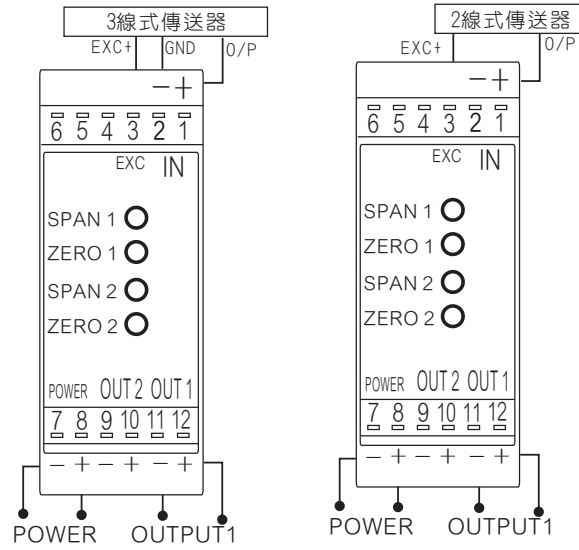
3線式傳送器
EXC+ GND 0/P
− +
6 5 4 3 2 1
EXC IN
SPAN 1
ZERO 1
SPAN 2
ZERO 2
POWER OUT 2 OUT 1
7 8 9 10 11 12
− + − + − +
POWER OUTPUT1

2線式傳送器
EXC+ 0/P
− +
6 5 4 3 2 1
EXC IN
SPAN 1
ZERO 1
SPAN 2
ZERO 2
POWER OUT 2 OUT 1
7 8 9 10 11 12
− + − + − +
POWER OUTPUT1